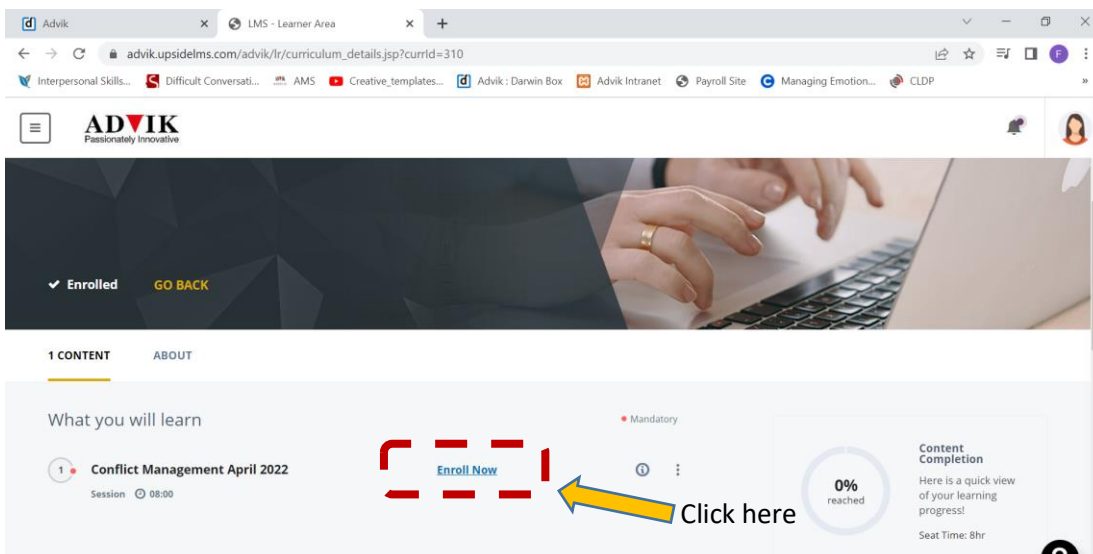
Advik
LMS - Learner Area
advik.upsidelms.com/advik/lr/curriculum_details.jsp?currId=310
Interpersonal Skills... Difficult Conversati... AMS Creative_templates... Advik : Darwin Box Advik Intranet Payroll Site Managing Emotion... CLDP

ADVIK
Passionately Innovative

✔ Enrolled GO BACK

1 CONTENT ABOUT

What you will learn

Mandatory

1 Conflict Management April 2022
Session 08:00

Enroll Now

Click here

0%
reached

Content Completion
Here is a quick view of your learning progress!
Seat Time: 8hr